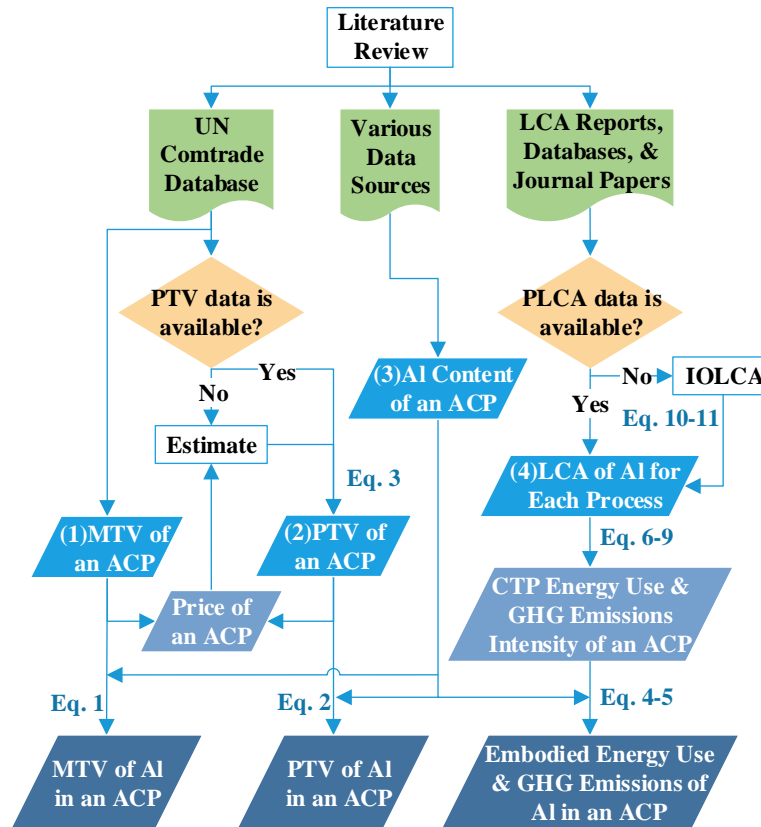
Literature Review

UN Comtrade Database

Various Data Sources

LCA Reports, Databases, & Journal Papers

PTV data is available?

PLCA data is available?

Yes

No

(3)Al Content of an ACP

No

IOLCA

Yes

Eq. 10-11

Estimate

Eq. 3

(4)LCA of Al for Each Process

(1)MTV of an ACP

(2)PTV of an ACP

Eq. 6-9

CTP Energy Use & GHG Emissions Intensity of an ACP

Price of an ACP

Eq. 1

Eq. 2

Eq. 4-5

MTV of Al in an ACP

PTV of Al in an ACP

Embodied Energy Use & GHG Emissions of Al in an ACP